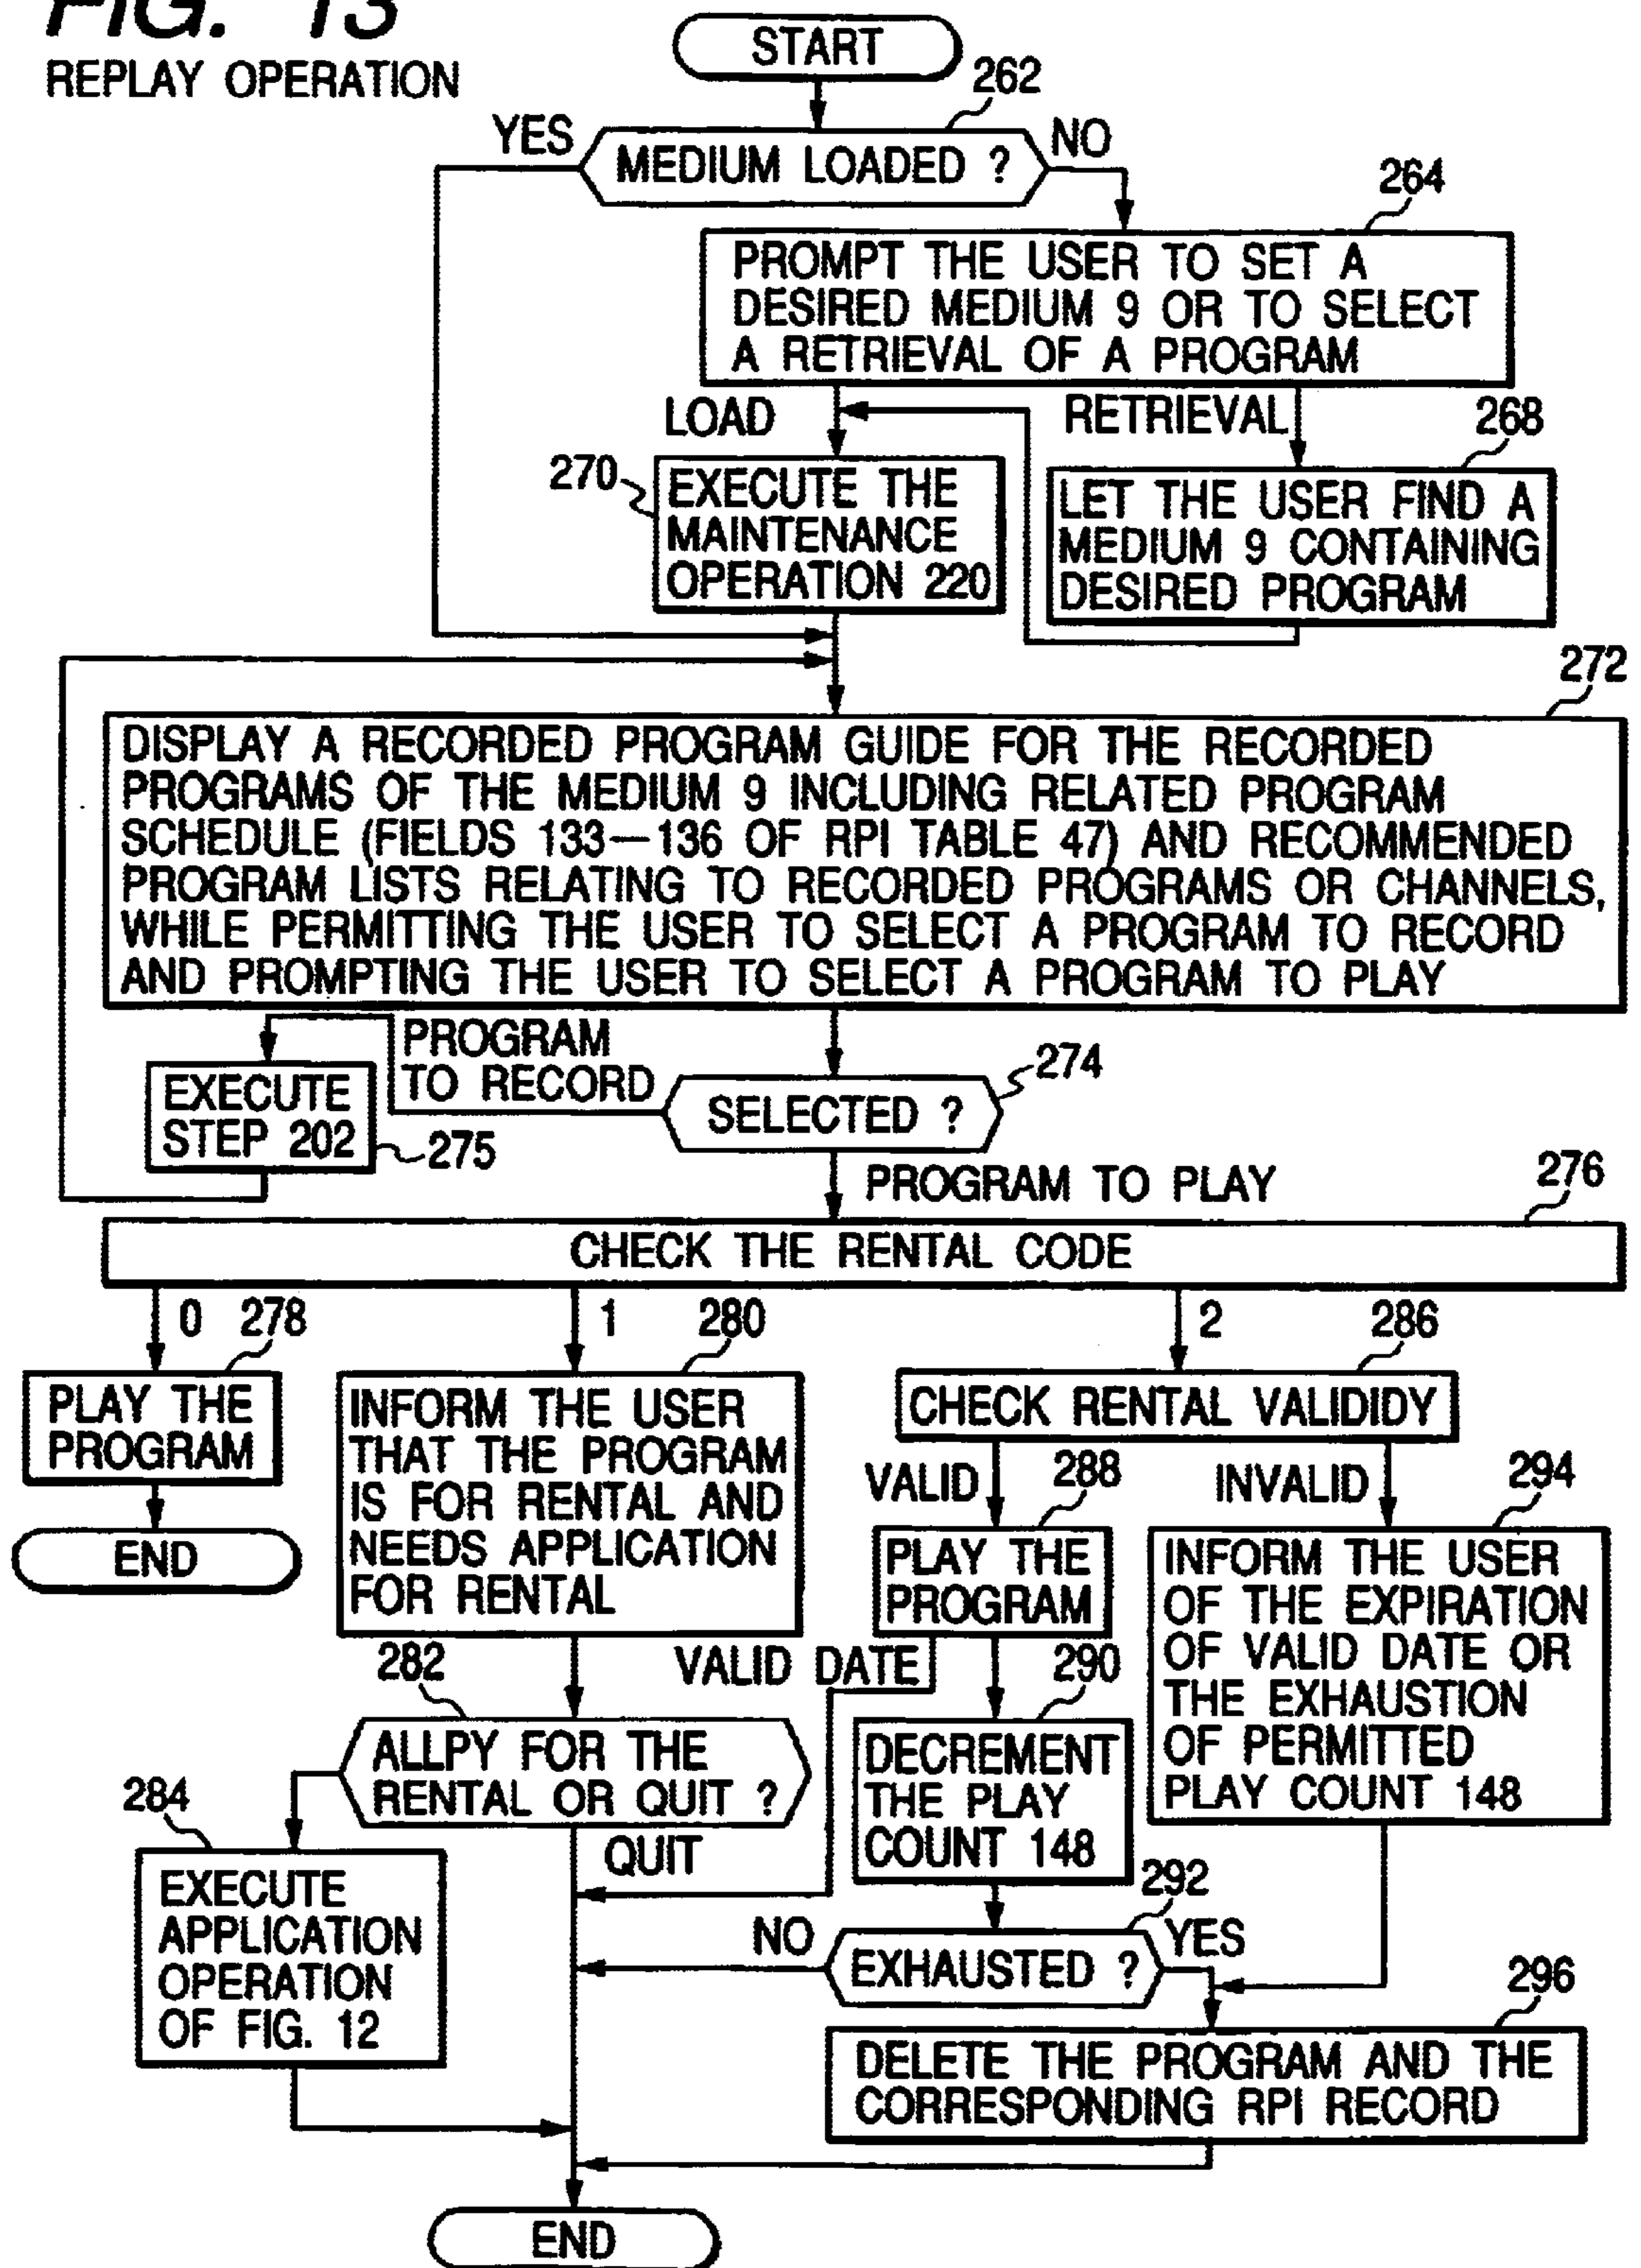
FIG. 13
REPLAY OPERATION

START

262

YES MEDIUM LOADED ? NO

264

PROMPT THE USER TO SET A DESIRED MEDIUM 9 OR TO SELECT A RETRIEVAL OF A PROGRAM

LOAD RETRIEVAL 268

270 EXECUTE THE MAINTENANCE OPERATION 220

LET THE USER FIND A MEDIUM 9 CONTAINING DESIRED PROGRAM

272

DISPLAY A RECORDED PROGRAM GUIDE FOR THE RECORDED PROGRAMS OF THE MEDIUM 9 INCLUDING RELATED PROGRAM SCHEDULE (FIELDS 133—136 OF RPI TABLE 47) AND RECOMMENDED PROGRAM LISTS RELATING TO RECORDED PROGRAMS OR CHANNELS, WHILE PERMITTING THE USER TO SELECT A PROGRAM TO RECORD AND PROMPTING THE USER TO SELECT A PROGRAM TO PLAY

PROGRAM TO RECORD

EXECUTE STEP 202 275

SELECTED ? 274

PROGRAM TO PLAY 276

CHECK THE RENTAL CODE

0 278

1 280

2 286

PLAY THE PROGRAM

END

INFORM THE USER THAT THE PROGRAM IS FOR RENTAL AND NEEDS APPLICATION FOR RENTAL

CHECK RENTAL VALIDIDY

VALID 288

INVALID 294

PLAY THE PROGRAM

INFORM THE USER OF THE EXPIRATION OF VALID DATE OR THE EXHAUSTION OF PERMITTED PLAY COUNT 148

282

VALID DATE

290

ALLPY FOR THE RENTAL OR QUIT ?

284

DECREMENT THE PLAY COUNT 148

QUIT

EXECUTE APPLICATION OPERATION OF FIG. 12

292

NO EXHAUSTED ? YES

296

DELETE THE PROGRAM AND THE CORRESPONDING RPI RECORD

END